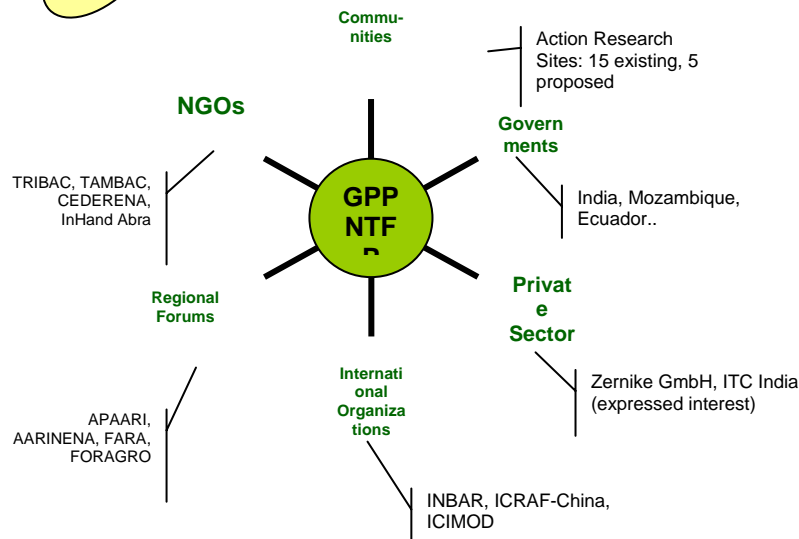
Communities

Action Research Sites: 15 existing, 5 proposed

NGOs

Governments

TRIBAC, TAMBAC, CEDERENA, InHand Abra

GPP NTFP

India, Mozambique, Ecuador..

Regional Forums

Private Sector

International Organizations

Zernike GmbH, ITC India (expressed interest)

APAARI, AARINENA, FARA, FORAGRO

INBAR, ICRAF-China, ICIMOD